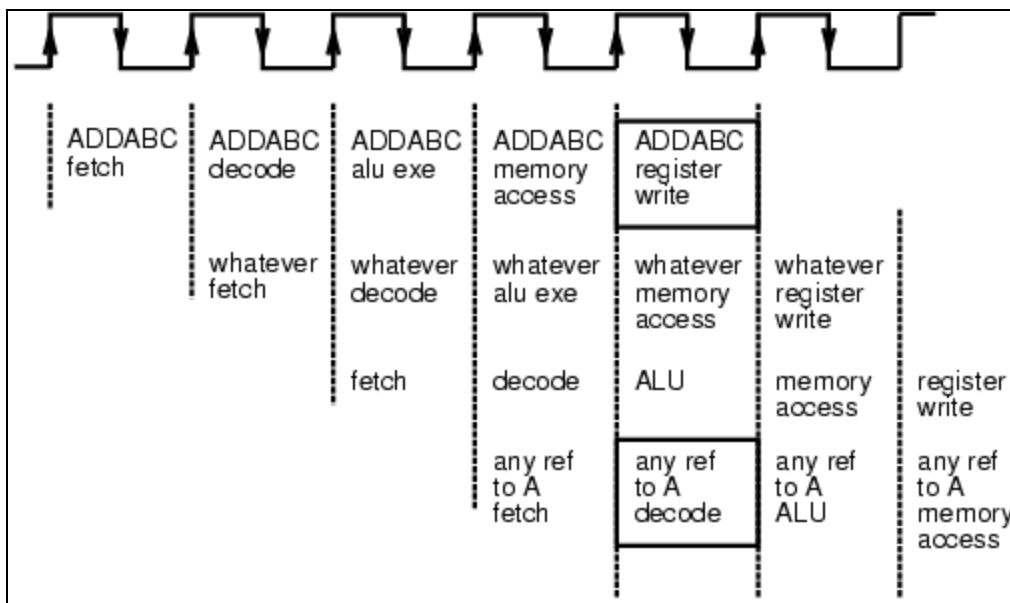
| | | | | | |
|---|---|---|---|---|---|
| ADDABC fetch | ADDABC decode | ADDABC alu exe | ADDABC memory access | ADDABC register write | |
| | whatever fetch | whatever decode | whatever alu exe | whatever memory access | whatever register write |
| | | fetch | decode | ALU | memory access | register write |
| | | | any ref to A fetch | any ref to A decode | any ref to A ALU | any ref to A memory access |